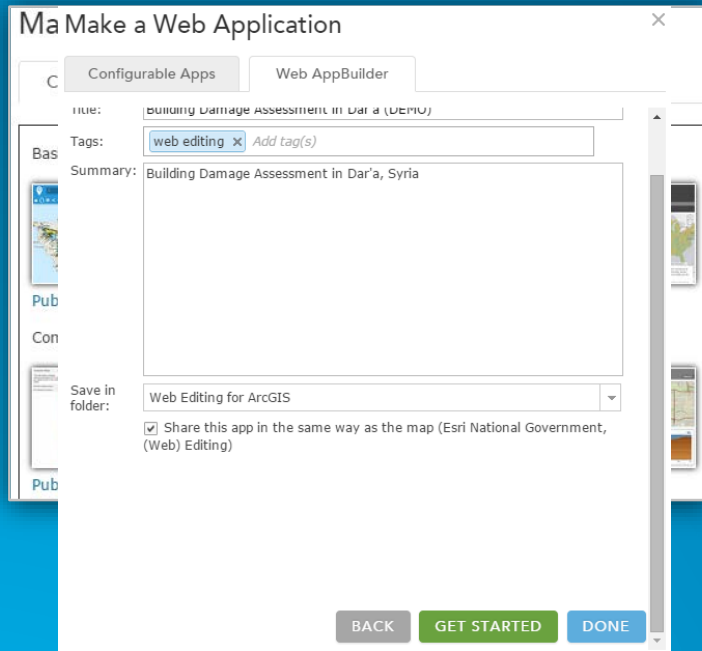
Ma

C

Bas

Pub

Con

Pub

Make a Web Application

×

Configurable Apps

Web AppBuilder

Title: Building Damage Assessment in Dar'a (DEMO)

Tags: web editing × Add tag(s)

Summary: Building Damage Assessment in Dar'a, Syria

Save in folder: Web Editing for ArcGIS

Share this app in the same way as the map (Esri National Government, (Web) Editing)

BACK

GET STARTED

DONE